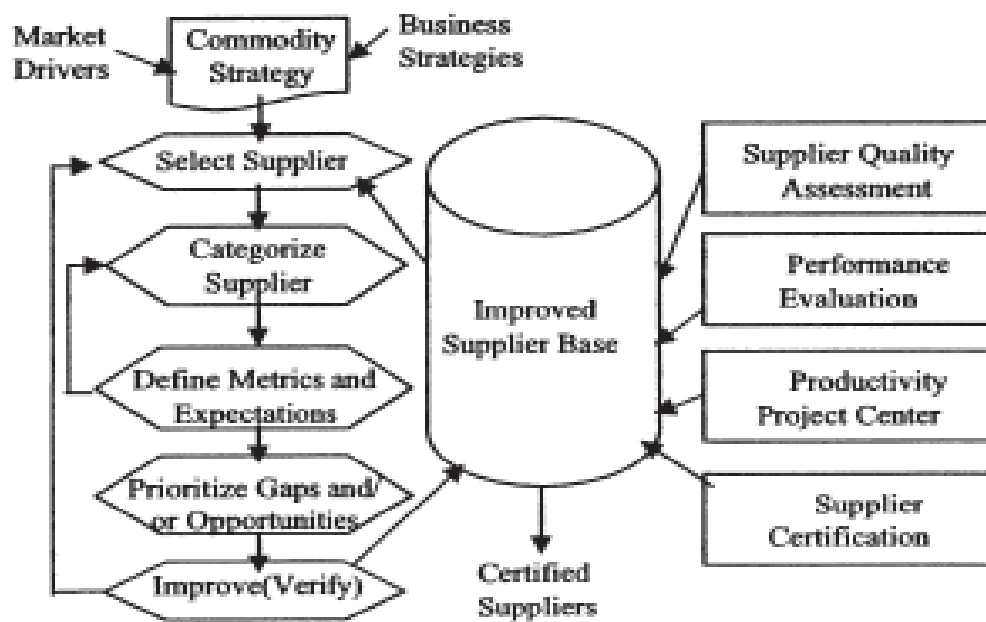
Market Drivers

Commodity Strategy

Business Strategies

Select Supplier

Categorize Supplier

Define Metrics and Expectations

Prioritize Gaps and/ or Opportunities

Improve(Verify)

Improved Supplier Base

Certified Suppliers

Supplier Quality Assessment

Performance Evaluation

Productivity Project Center

Supplier Certification